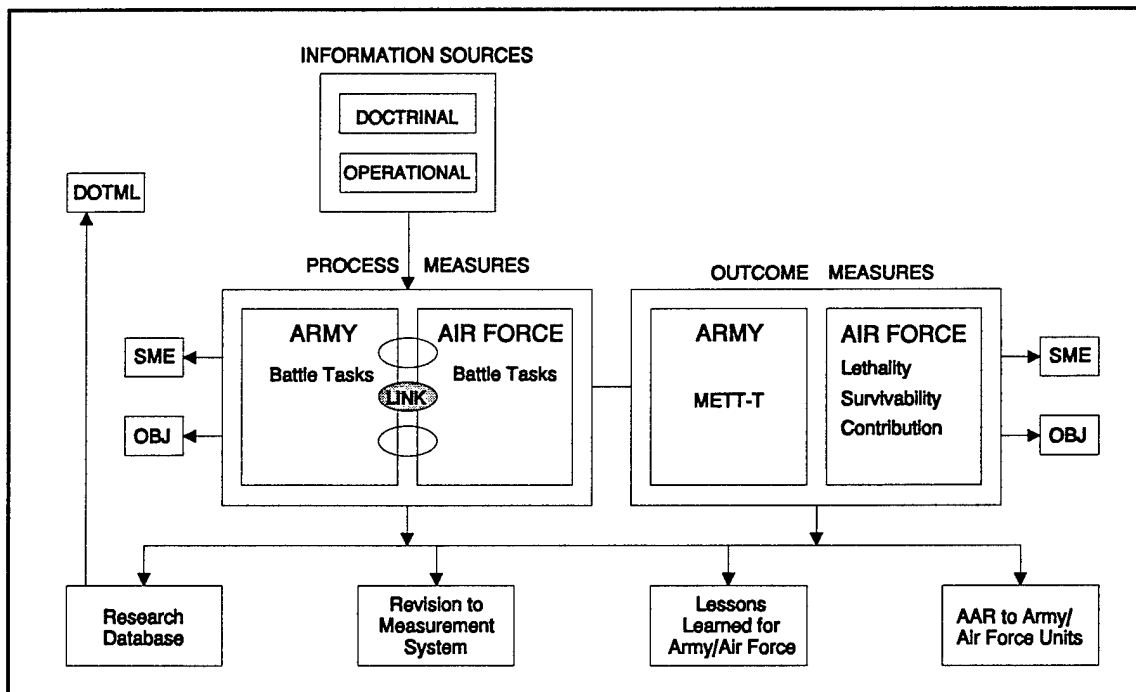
INFORMATION SOURCES

DOCTRINAL

OPERATIONAL

DOTML

PROCESS MEASURES

OUTCOME MEASURES

ARMY
Battle Tasks

AIR FORCE
Battle Tasks

LINK

SME

OBJ

ARMY
METT-T

AIR FORCE
Lethality
Survivability
Contribution

SME

OBJ

Research Database

Revision to Measurement System

Lessons Learned for Army/Air Force

AAR to Army/ Air Force Units